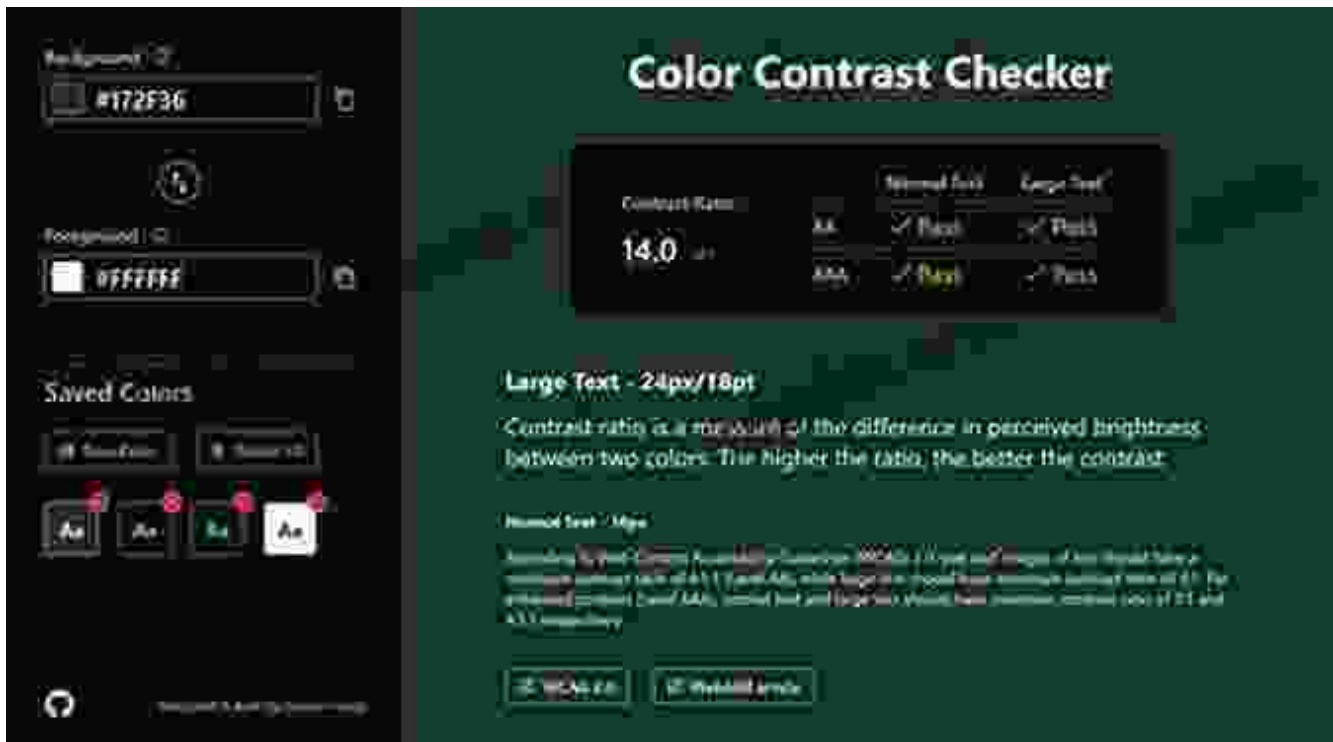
Background

#172F36

Foreground

#FFFFFF

Saved Colors

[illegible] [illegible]

Aa Aa Aa Aa

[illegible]

Color Contrast Checker

Contrast Ratio

14.0 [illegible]

| | Normal Text | Large Text |
|---|---|---|
| AA | ✓ Pass | ✓ Pass |
| AAA | ✓ Pass | ✓ Pass |

Large Text - 24px/18pt

Contrast ratio is a measure of the difference in perceived brightness between two colors. The higher the ratio, the better the contrast.

Normal Text - 16px

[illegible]

WCAG 2.0 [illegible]